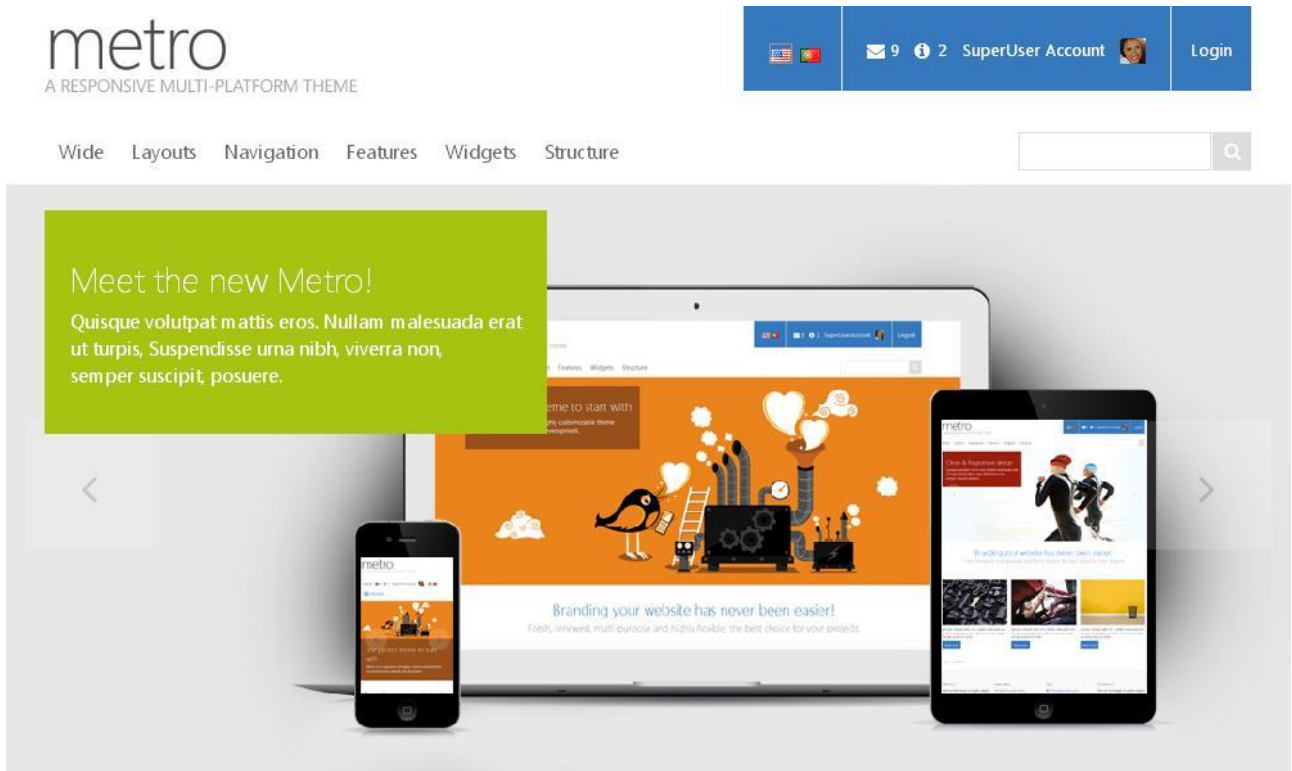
metro
A RESPONSIVE MULTI-PLATFORM THEME

9 2 SuperUser Account Login

Wide Layouts Navigation Features Widgets Structure

Meet the new Metro!
Quisque volutpat mattis eros. Nullam malesuada erat ut turpis, Suspendisse urna nibh, viverra non, semper suscipit, posuere.

Branding your website has never been easier!
Fresh, renewed, multi-purpose and highly flexible, the best choice for your projects